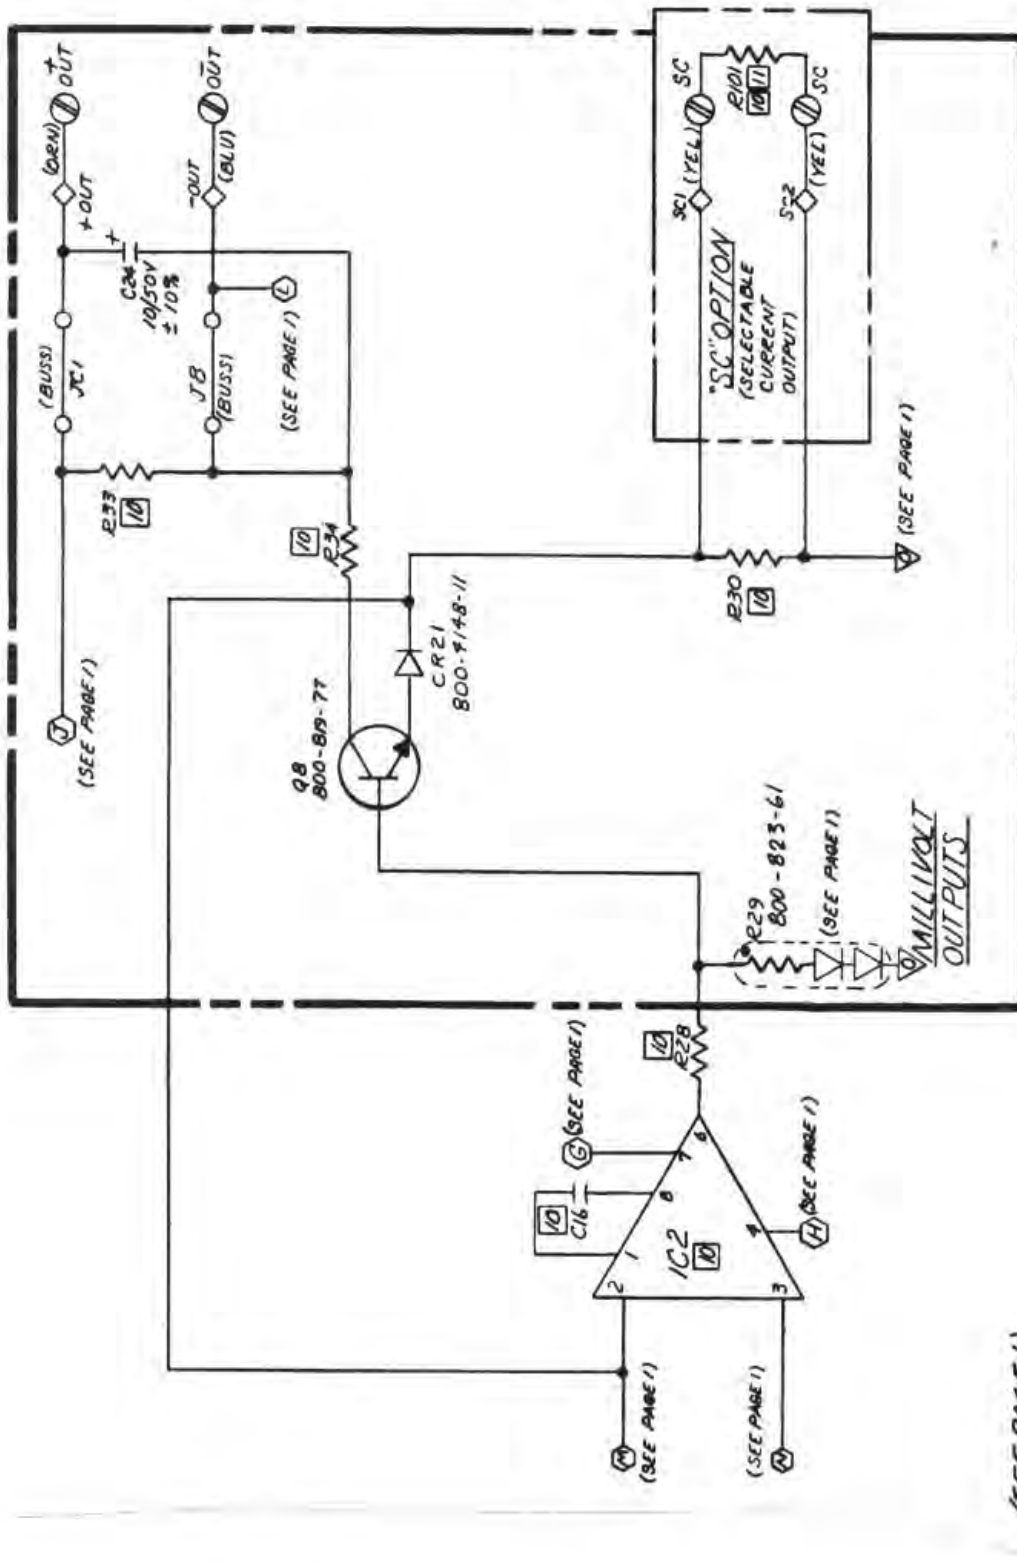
(ORN) + OUT
+OUT
(BUSS)
JC1
C24 10/50V ± 10%
+
-OUT (BLU) - OUT
JB (BUSS)
L
(SEE PAGE 1)
R33 10
J (SEE PAGE 1)
10 R34
Q8 800-819-77
CR21 800-4148-11
SC1 (YEL) SC
R101 10 11
S-2 (YEL) SC
"SC" OPTION (SELECTABLE CURRENT OUTPUT)
R30 10
(SEE PAGE 1)
R29 800-823-61
(SEE PAGE 1)
MILLIVOLT OUTPUTS
10 R28
G (SEE PAGE 1)
10 C16
IC2 10
1 2 8 7 6 4 3
H (SEE PAGE 1)
M (SEE PAGE 1)
(SEE PAGE 1) N